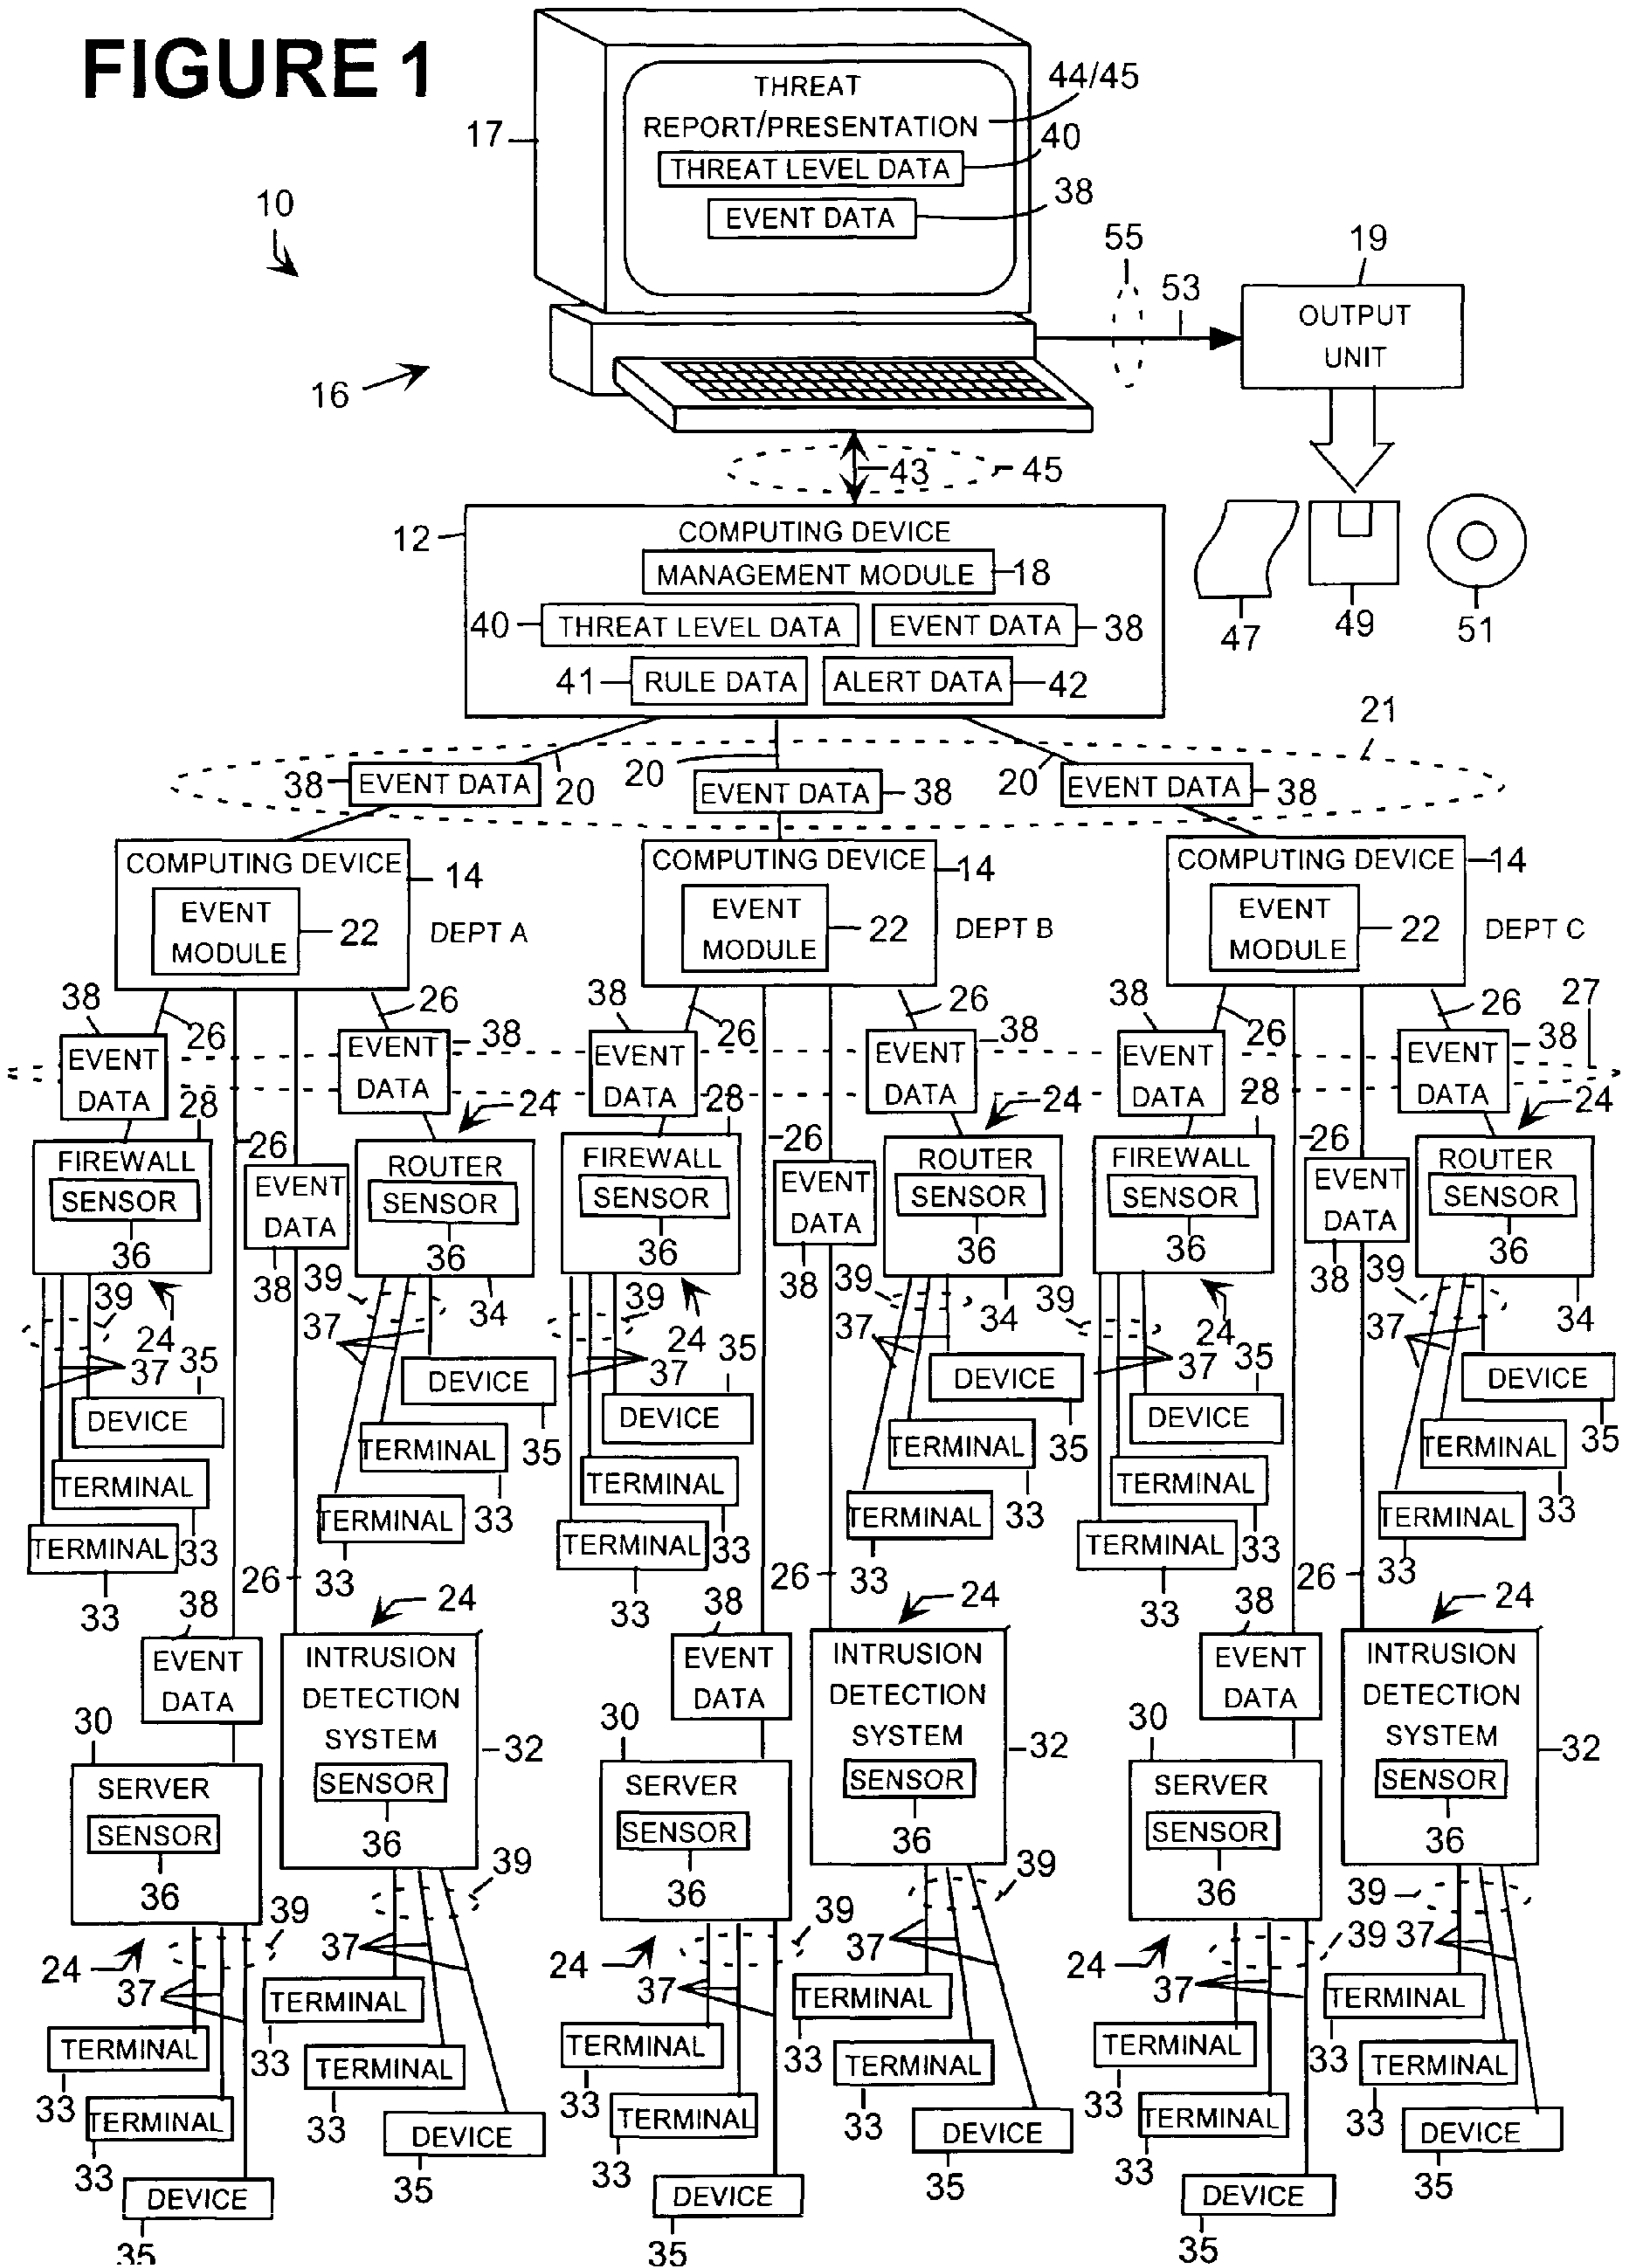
FIGURE 1

THREAT REPORT/PRESENTATION 44/45
17
THREAT LEVEL DATA 40
EVENT DATA 38
10
55 53 19
OUTPUT UNIT
16
43 45
47 49 51

12 COMPUTING DEVICE
MANAGEMENT MODULE 18
40 THREAT LEVEL DATA
EVENT DATA 38
41 RULE DATA
ALERT DATA 42

21
38 EVENT DATA 20
20 EVENT DATA 38
20 EVENT DATA 38

COMPUTING DEVICE 14
EVENT MODULE 22
DEPT A

COMPUTING DEVICE 14
EVENT MODULE 22
DEPT B

COMPUTING DEVICE 14
EVENT MODULE 22
DEPT C

38 26 26 38 38 26 26 38 38 26 26 27 38
EVENT DATA
EVENT DATA
EVENT DATA
EVENT DATA
EVENT DATA
EVENT DATA

28 FIREWALL SENSOR 36
26 EVENT DATA 38
ROUTER SENSOR 36 24
28 FIREWALL SENSOR 36
26 EVENT DATA 38
ROUTER SENSOR 36 24
28 FIREWALL SENSOR 36
26 EVENT DATA 38
ROUTER SENSOR 36 24

39 24 37 35 DEVICE
TERMINAL 33
TERMINAL 33
39 34 37 DEVICE 35
TERMINAL 35
TERMINAL 33
39 24 37 35 DEVICE
TERMINAL 33
TERMINAL 33
39 34 37 DEVICE 35
TERMINAL 35
TERMINAL 33
39 24 37 35 DEVICE
TERMINAL 33
TERMINAL 33
39 34 37 DEVICE 35
TERMINAL 35
TERMINAL 33

26 33 24
38 EVENT DATA
INTRUSION DETECTION SYSTEM SENSOR 36 32
30 SERVER SENSOR 36
26 33 24
38 EVENT DATA
INTRUSION DETECTION SYSTEM SENSOR 36 32
30 SERVER SENSOR 36
26 33 24
38 EVENT DATA
INTRUSION DETECTION SYSTEM SENSOR 36 32
30 SERVER SENSOR 36

39 24 37
TERMINAL 33
TERMINAL 33
DEVICE 35
39 37
TERMINAL 33
TERMINAL 33
DEVICE 35
39 24 37
TERMINAL 33
TERMINAL 33
DEVICE 35
39 37
TERMINAL 33
TERMINAL 33
DEVICE 35
39 24 37
TERMINAL 33
TERMINAL 33
DEVICE 35
39 39 37
TERMINAL 33
TERMINAL 33
DEVICE 35